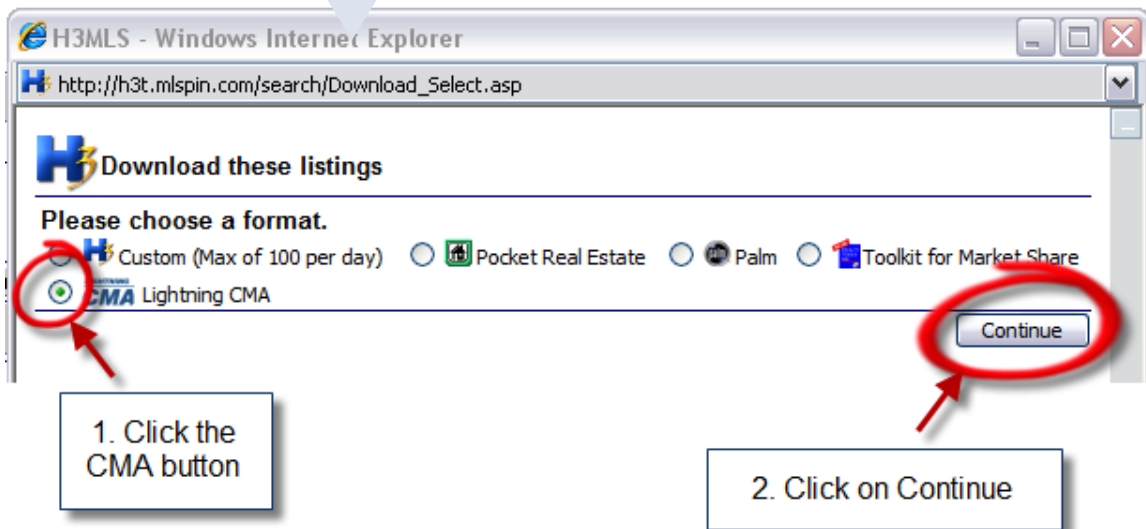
H3MLS - Windows Internet Explorer

http://h3t.mlspin.com/search/Download_Select.asp

Download these listings

Please choose a format.

Custom (Max of 100 per day) Pocket Real Estate Palm Toolkit for Market Share

CMA Lightning CMA

Continue

1. Click the CMA button

2. Click on Continue